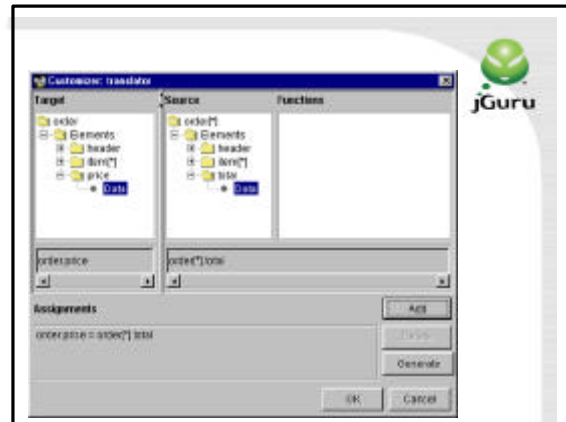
Customizer: translator

Target

order
Elements
header
item[*]
price
Data

order.price

Source

order[*]
Elements
header
item[*]
total
Data

order[*].total

Functions

Assignments

order.price = order[*].total

Add

Delete

Generate

OK

Cancel

jGuru